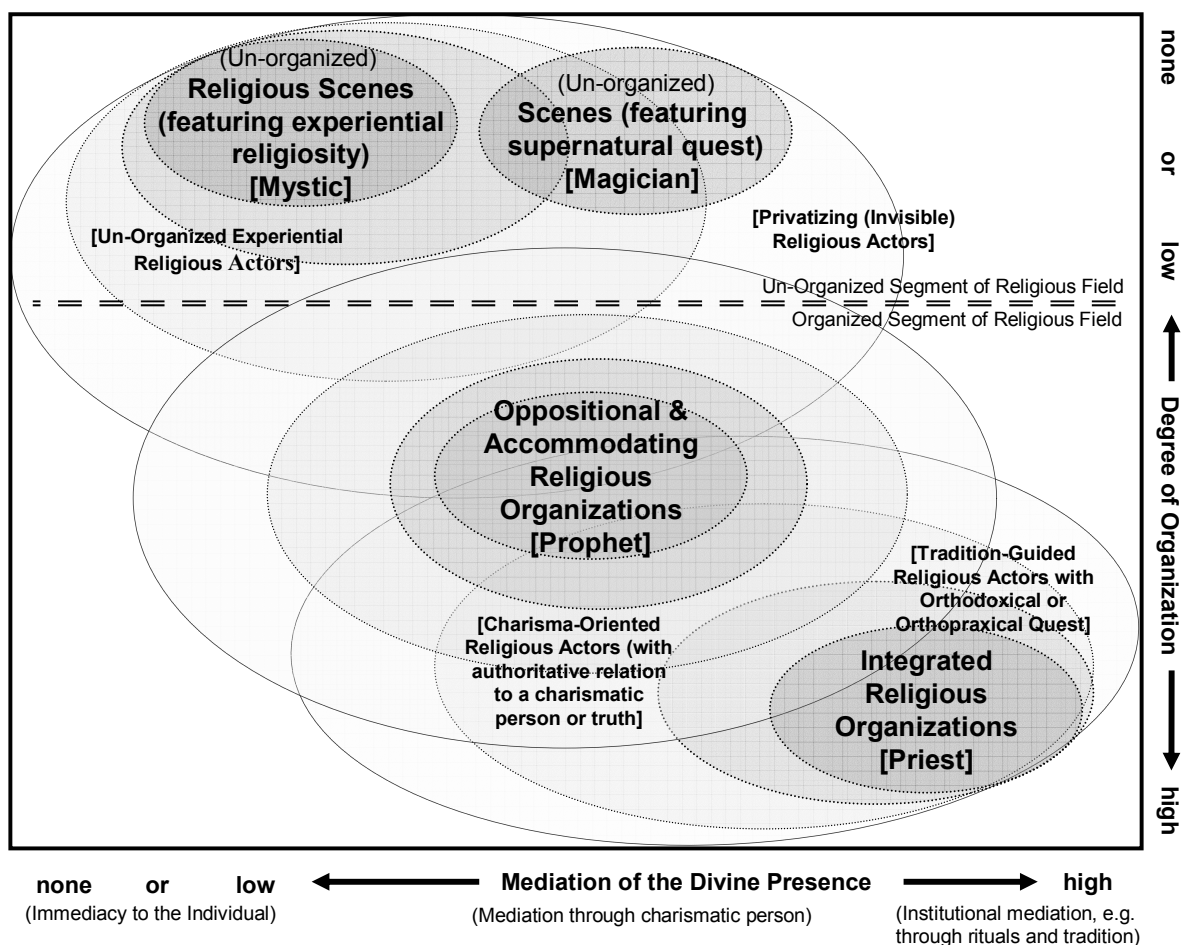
(Un-organized)
Religious Scenes (featuring experiential religiosity) [Mystic]

(Un-organized)
Scenes (featuring supernatural quest) [Magician]

[Un-Organized Experiential Religious Actors]

[Privatizing (Invisible) Religious Actors]

Un-Organized Segment of Religious Field
Organized Segment of Religious Field

Oppositional & Accommodating Religious Organizations [Prophet]

[Tradition-Guided Religious Actors with Orthodoxical or Orthopraxical Quest]

[Charisma-Oriented Religious Actors (with authoritative relation to a charismatic person or truth]

Integrated Religious Organizations [Priest]

none or low ← Degree of Organization → high

none or low ← Mediation of the Divine Presence → high
(Immediacy to the Individual)
(Mediation through charismatic person)
(Institutional mediation, e.g. through rituals and tradition)